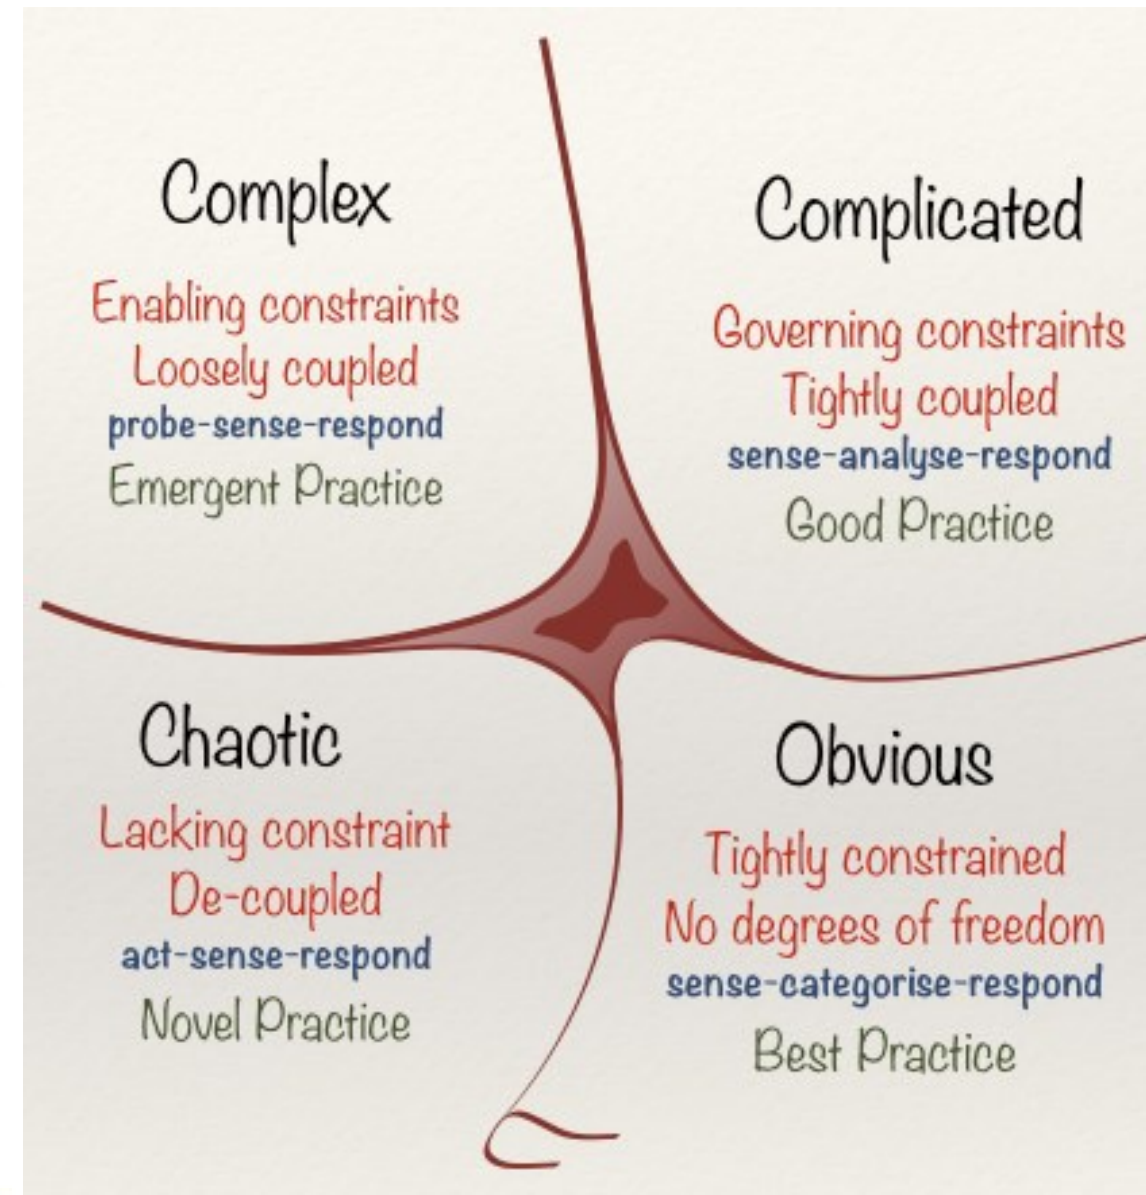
Complex

Enabling constraints
Loosely coupled
probe-sense-respond
Emergent Practice

Complicated

Governing constraints
Tightly coupled
sense-analyse-respond
Good Practice

Chaotic

Lacking constraint
De-coupled
act-sense-respond
Novel Practice

Obvious

Tightly constrained
No degrees of freedom
sense-categorise-respond
Best Practice